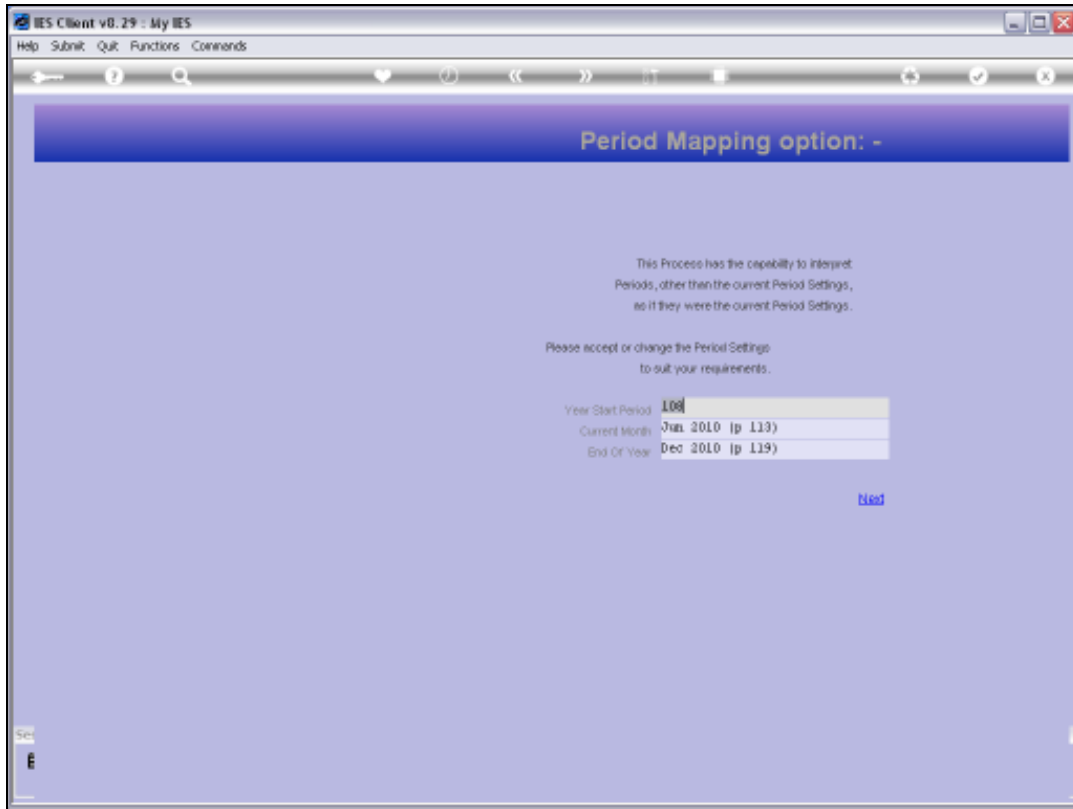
IES Client v8.29 : My IES

Help Submit Quit Functions Commands

Period Mapping option: -

This Process has the capability to interpret Periods, other than the current Period Settings, as if they were the current Period Settings.

Please accept or change the Period Settings to suit your requirements.

Year Start Period 108
Current Month Jun 2010 (p 113)
End Of Year Dec 2010 (p 119)

Next

Se
E